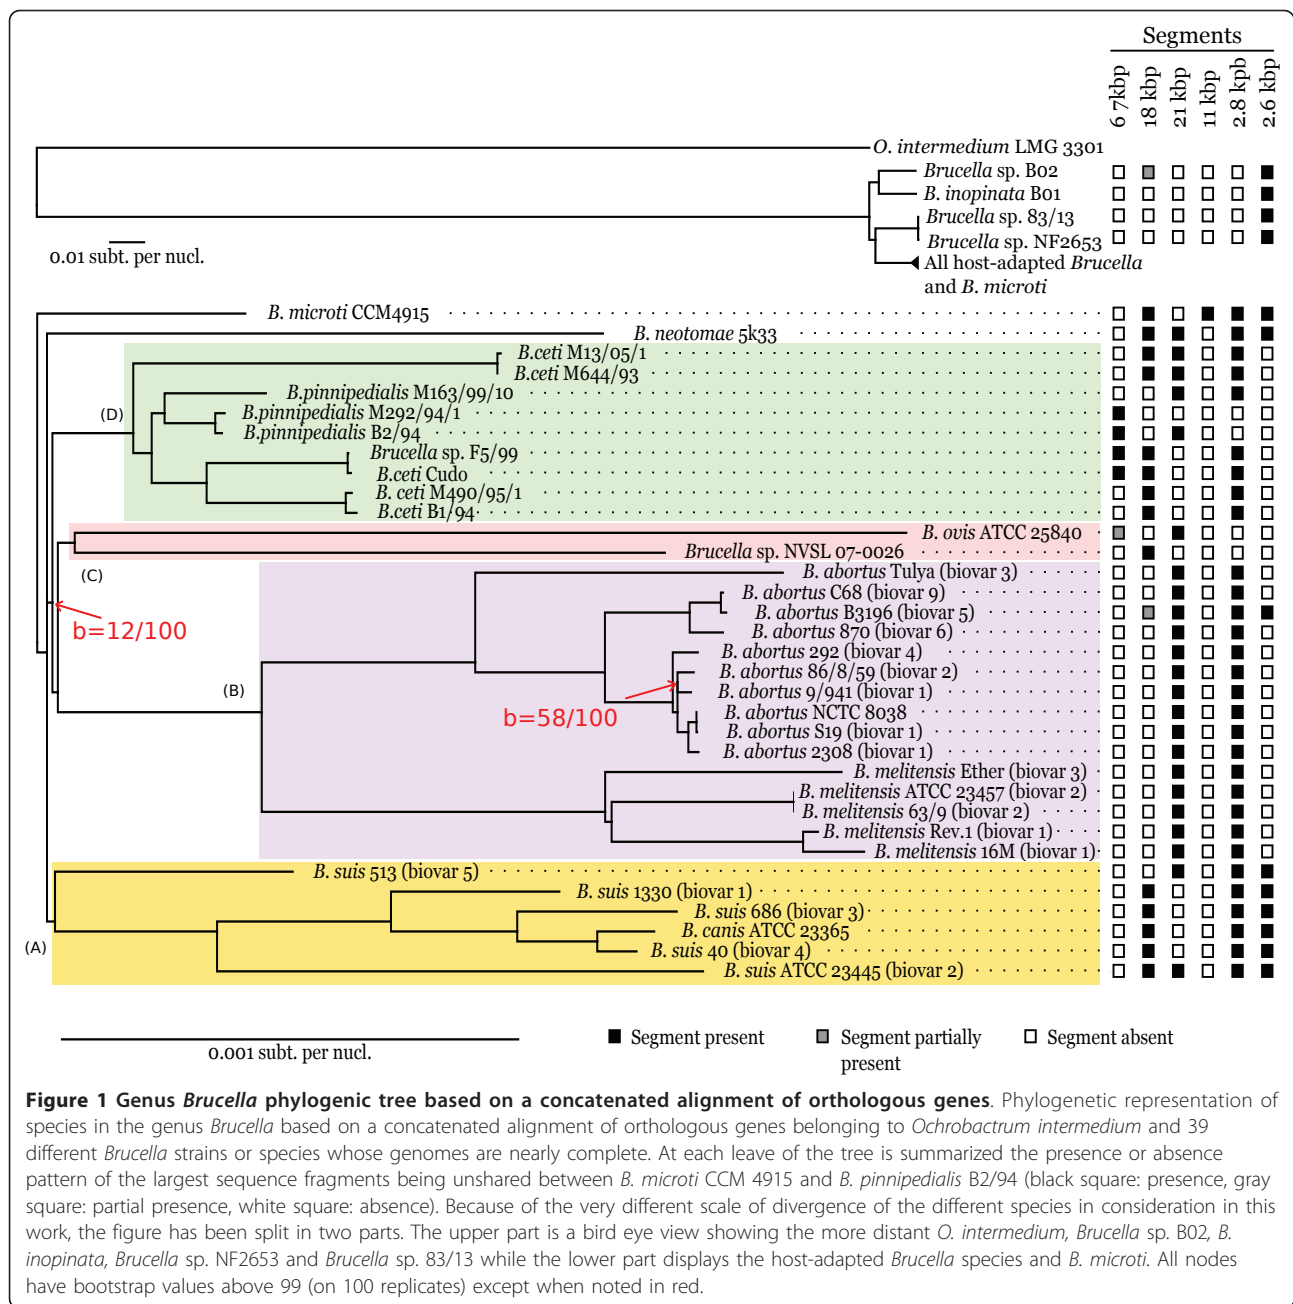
Segments

6 7kbp 18 kbp 21 kbp 11 kbp 2.8 kpb 2.6 kbp

O. intermedium LMG 3301
Brucella sp. B02
B. inopinata B01
Brucella sp. 83/13
Brucella sp. NF2653
All host-adapted Brucella and B. microti

0.01 subt. per nucl.

B. microti CCM4915
B. neotomae 5k33
B.ceti M13/05/1
B.ceti M644/93
B.pinnipedialis M163/99/10
B.pinnipedialis M292/94/1
B.pinnipedialis B2/94
Brucella sp. F5/99
B.ceti Cudo
B. ceti M490/95/1
B.ceti B1/94
B. ovis ATCC 25840
Brucella sp. NVSL 07-0026
B. abortus Tulya (biovar 3)
B. abortus C68 (biovar 9)
B. abortus B3196 (biovar 5)
B. abortus 870 (biovar 6)
B. abortus 292 (biovar 4)
B. abortus 86/8/59 (biovar 2)
B. abortus 9/941 (biovar 1)
B. abortus NCTC 8038
B. abortus S19 (biovar 1)
B. abortus 2308 (biovar 1)
B. melitensis Ether (biovar 3)
B. melitensis ATCC 23457 (biovar 2)
B. melitensis 63/9 (biovar 2)
B. melitensis Rev.1 (biovar 1)
B. melitensis 16M (biovar 1)
B. suis 513 (biovar 5)
B. suis 1330 (biovar 1)
B. suis 686 (biovar 3)
B. canis ATCC 23365
B. suis 40 (biovar 4)
B. suis ATCC 23445 (biovar 2)

(D)
(C)
b=12/100
(B)
b=58/100
(A)

0.001 subt. per nucl.

Segment present
Segment partially present
Segment absent

**Figure 1 Genus *Brucella* phylogenic tree based on a concatenated alignment of orthologous genes**. Phylogenetic representation of species in the genus *Brucella* based on a concatenated alignment of orthologous genes belonging to *Ochrobactrum intermedium* and 39 different *Brucella* strains or species whose genomes are nearly complete. At each leave of the tree is summarized the presence or absence pattern of the largest sequence fragments being unshared between *B. microti* CCM 4915 and *B. pinnipedialis* B2/94 (black square: presence, gray square: partial presence, white square: absence). Because of the very different scale of divergence of the different species in consideration in this work, the figure has been split in two parts. The upper part is a bird eye view showing the more distant *O. intermedium, Brucella* sp. B02, *B. inopinata, Brucella* sp. NF2653 and *Brucella* sp. 83/13 while the lower part displays the host-adapted *Brucella* species and *B. microti*. All nodes have bootstrap values above 99 (on 100 replicates) except when noted in red.